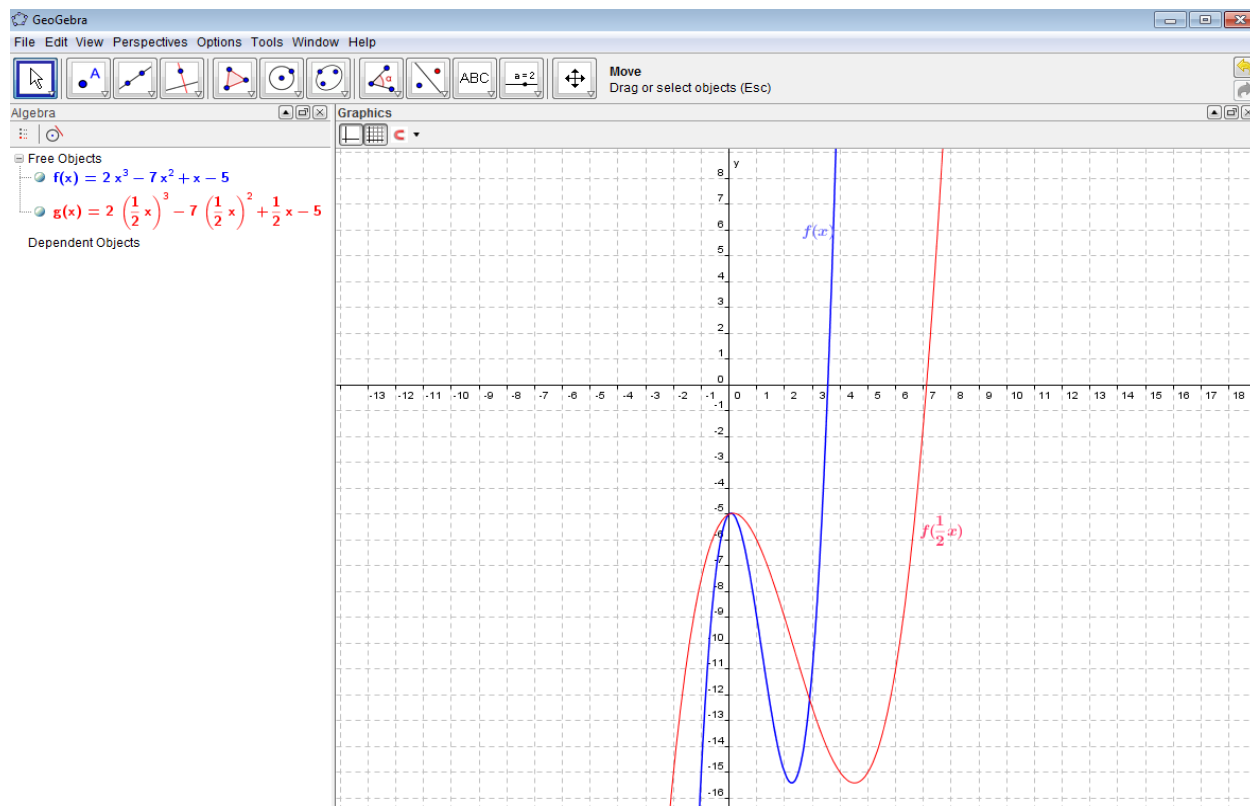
GeoGebra

File Edit View Perspectives Options Tools Window Help

ABC a = 2

Move
Drag or select objects (Esc)

Algebra

Free Objects
$f(x) = 2x^3 - 7x^2 + x - 5$
$g(x) = 2\left(\frac{1}{2}x\right)^3 - 7\left(\frac{1}{2}x\right)^2 + \frac{1}{2}x - 5$
Dependent Objects

Graphics

y
8
7
6
5
4
3
2
1
0
-13 -12 -11 -10 -9 -8 -7 -6 -5 -4 -3 -2 -1 0 1 2 3 4 5 6 7 8 9 10 11 12 13 14 15 16 17 18
-1
-2
-3
-4
-5
-6
-7
-8
-9
-10
-11
-12
-13
-14
-15
-16

$f(x)$
$f(\frac{1}{2}x)$